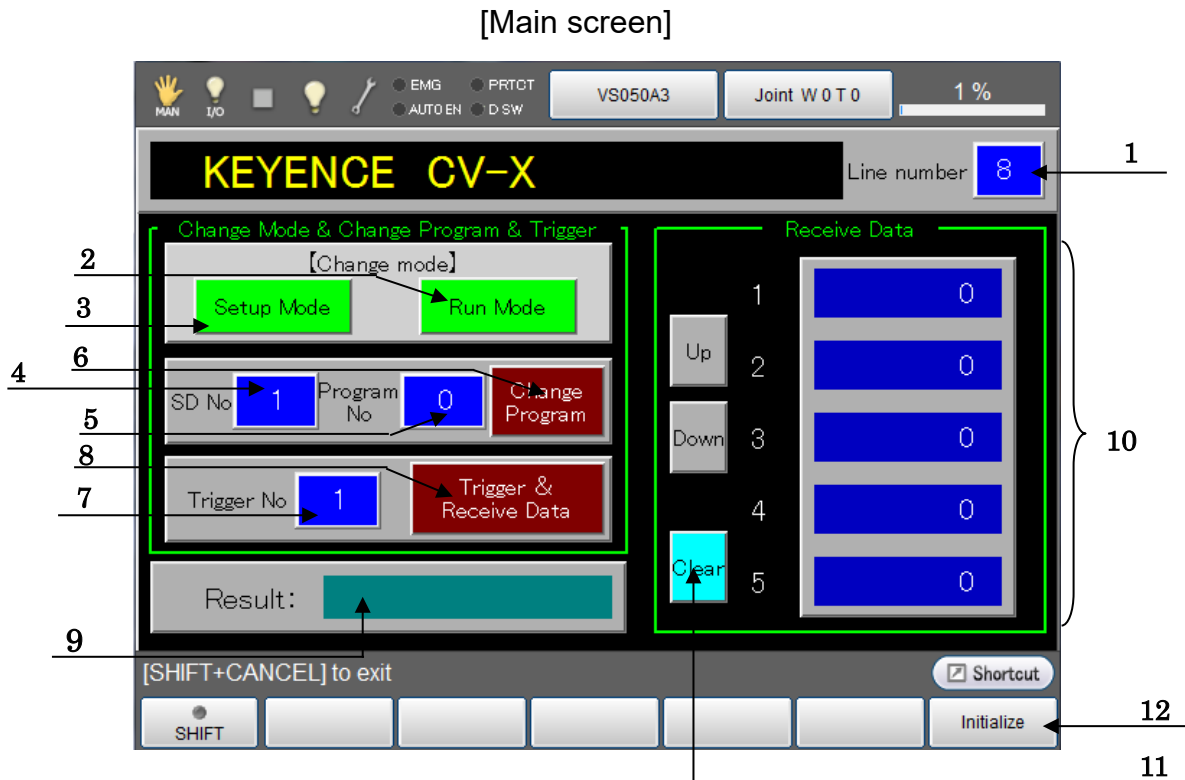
[Main screen]

MAN I/O EMG PRTCT AUTO EN D SW VS050A3 Joint W 0 T 0 1 %

KEYENCE CV-X

Line number 8

1

Change Mode & Change Program & Trigger

2

【Change mode】

3

Setup Mode

Run Mode

4

6

SD No 1

Program No 0

Change Program

5

8

7

Trigger No 1

Trigger & Receive Data

Result:

9

Receive Data

Up

Down

Clear

1 0

2 0

3 0

4 0

5 0

10

[SHIFT+CANCEL] to exit

Shortcut

SHIFT

Initialize

12

11